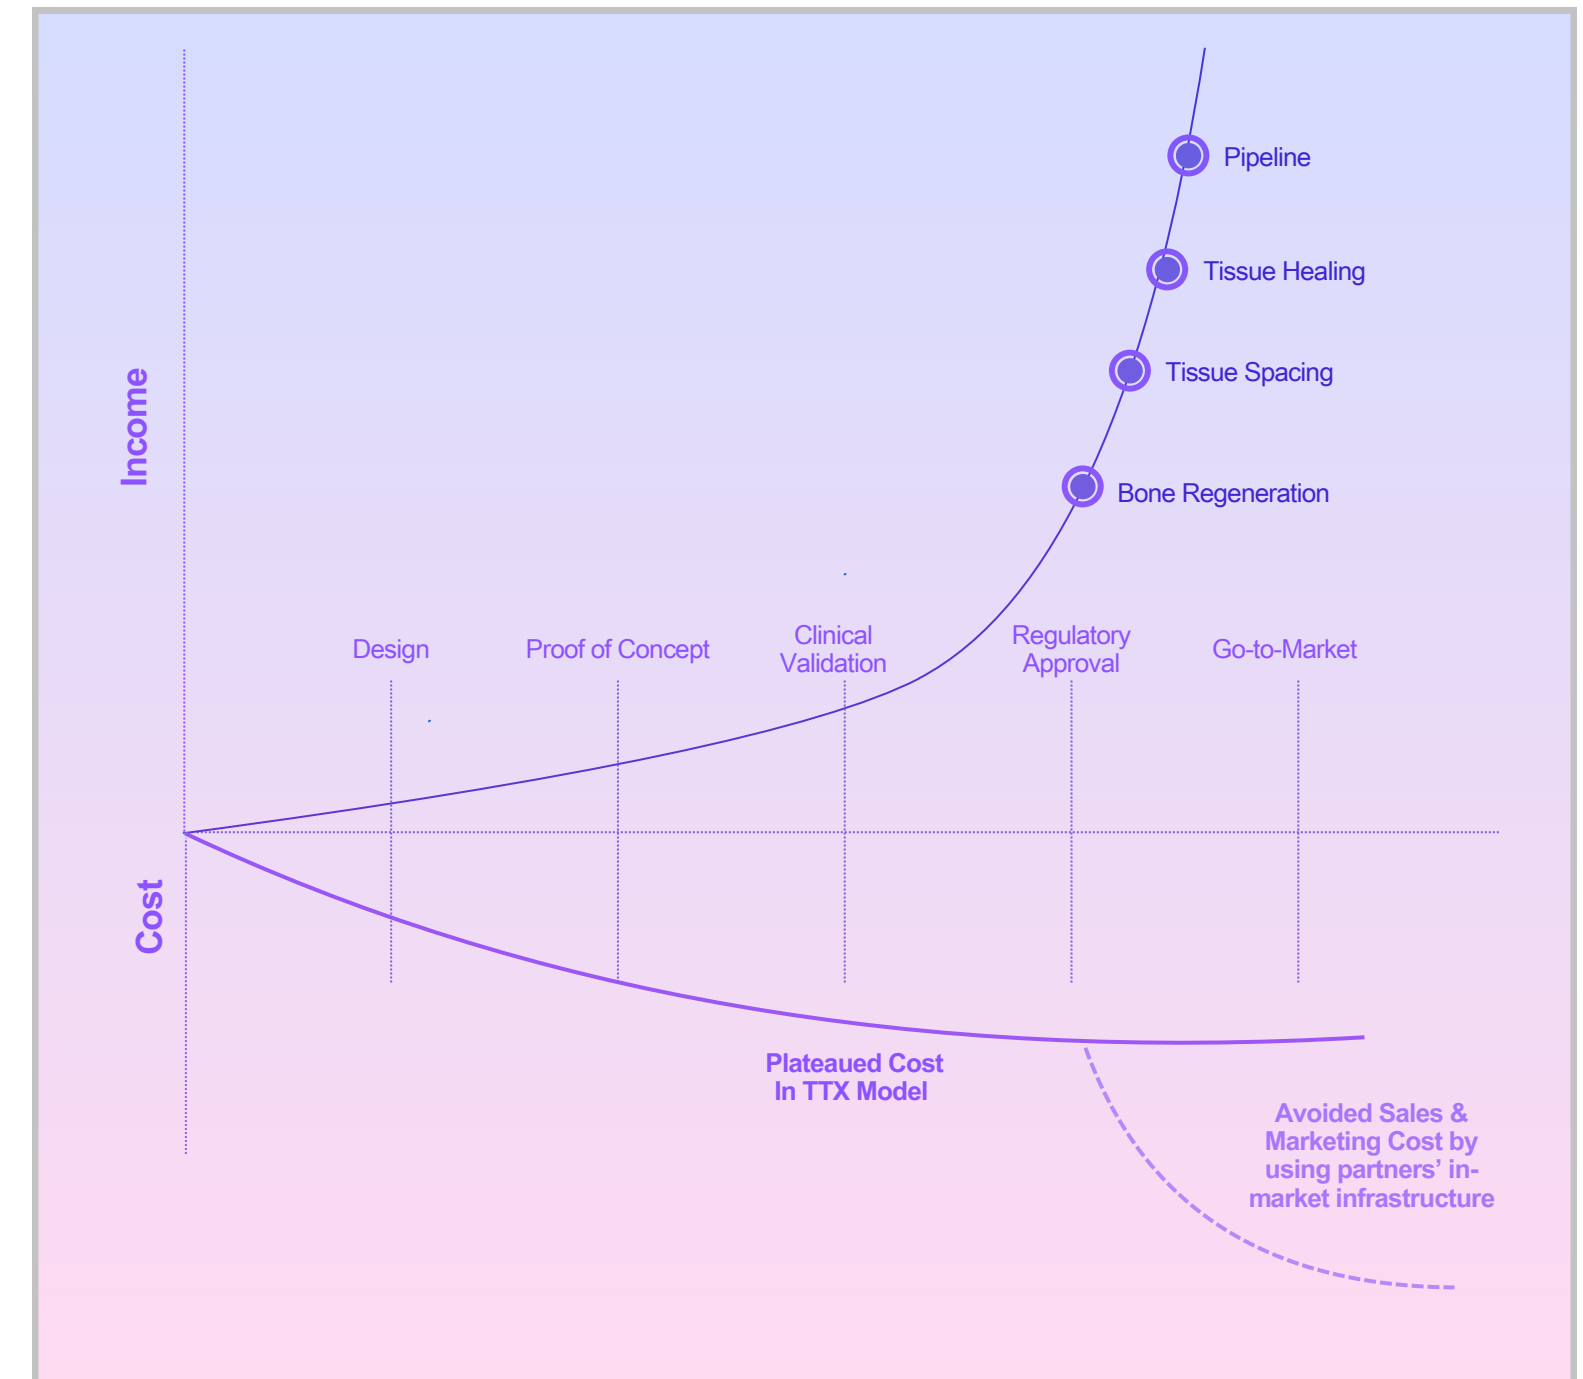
Pipeline

Tissue Healing

Tissue Spacing

Bone Regeneration

Income

Design

Proof of Concept

Clinical Validation

Regulatory Approval

Go-to-Market

Cost

Plateaued Cost In TTX Model

Avoided Sales & Marketing Cost by using partners' in-market infrastructure